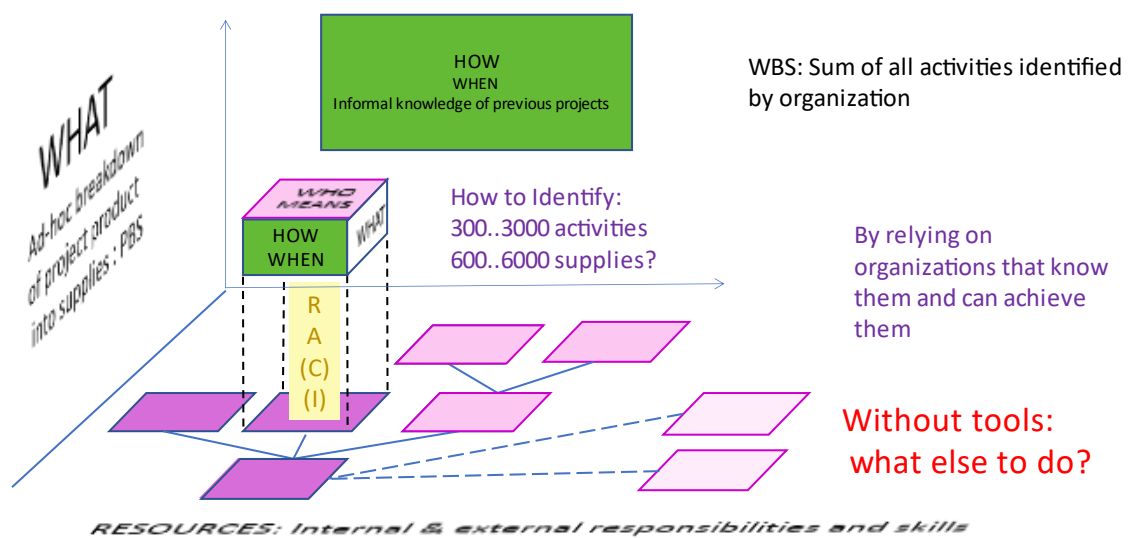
HOW
WHEN
Informal knowledge of previous projects

WBS: Sum of all activities identified by organization

WHAT
Ad-hoc breakdown of project product into supplies : PBS

WHO
MEANS

HOW
WHEN

WHAT

How to Identify:
300..3000 activities
600..6000 supplies?

By relying on organizations that know them and can achieve them

R
A
(C)
(I)

Without tools:
what else to do?

RESOURCES: Internal & external responsibilities and skills